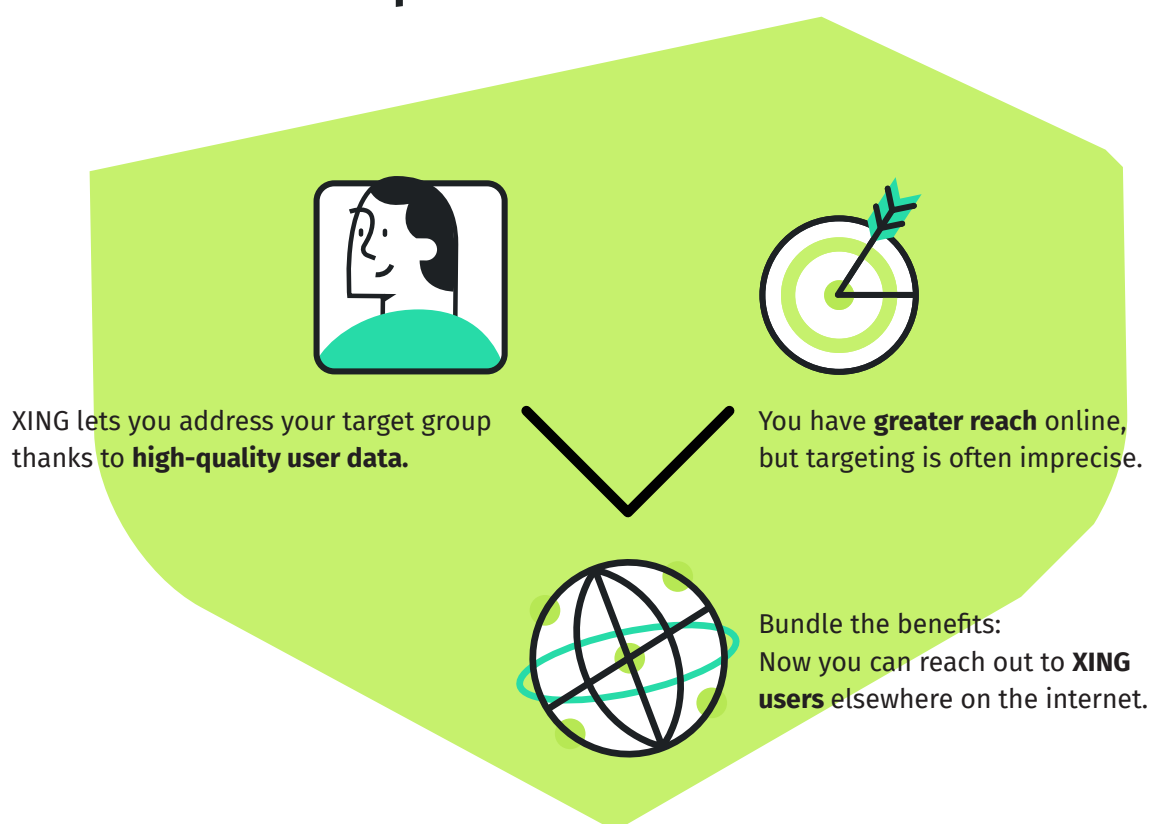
XING lets you address your target group thanks to **high-quality user data.**

You have **greater reach** online, but targeting is often imprecise.

Bundle the benefits:
Now you can reach out to **XING users** elsewhere on the internet.